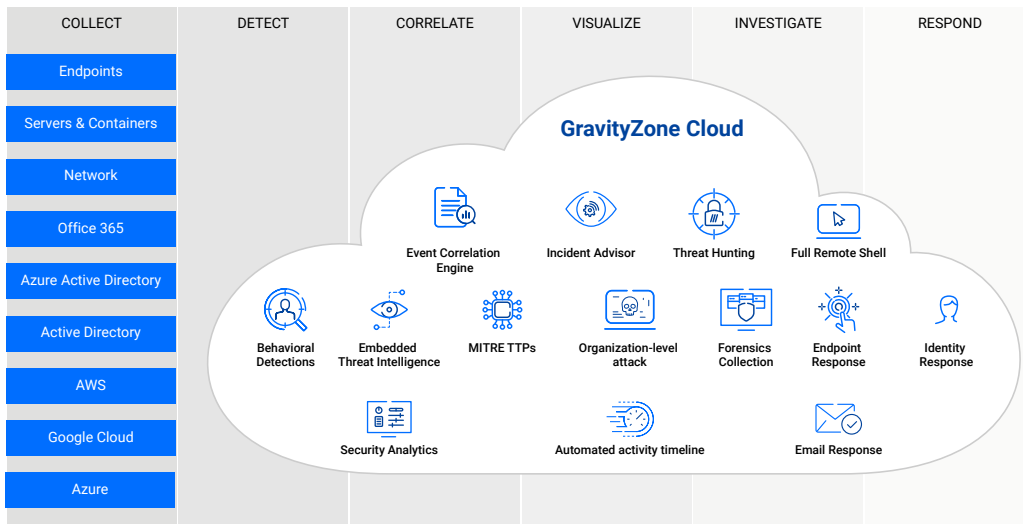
COLLECT

DETECT

CORRELATE

VISUALIZE

INVESTIGATE

RESPOND

Endpoints

Servers & Containers

Network

Office 365

Azure Active Directory

Active Directory

AWS

Google Cloud

Azure

GravityZone Cloud

Event Correlation Engine

Incident Advisor

Threat Hunting

Full Remote Shell

Behavioral Detections

Embedded Threat Intelligence

MITRE TTPs

Organization-level attack

Forensics Collection

Endpoint Response

Identity Response

Security Analytics

Automated activity timeline

Email Response